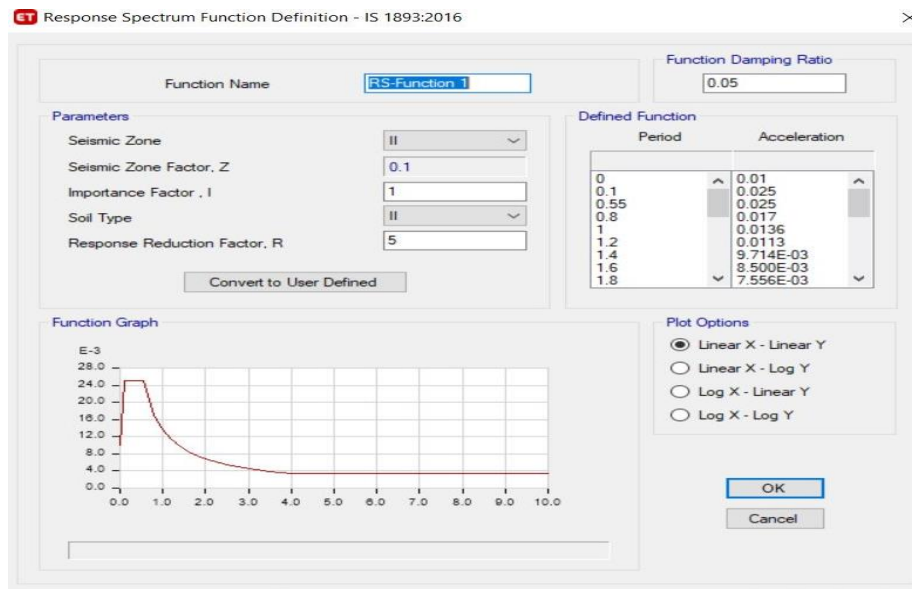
ET Response Spectrum Function Definition - IS 1893:2016

Function Name RS-Function 1

Function Damping Ratio
0.05

Parameters
Seismic Zone II
Seismic Zone Factor, Z 0.1
Importance Factor , I 1
Soil Type II
Response Reduction Factor, R 5

Convert to User Defined

Defined Function
| Period | Acceleration |
|---|---|
| 0 | 0.01 |
| 0.1 | 0.025 |
| 0.55 | 0.025 |
| 0.8 | 0.017 |
| 1 | 0.0136 |
| 1.2 | 0.0113 |
| 1.4 | 9.714E-03 |
| 1.6 | 8.500E-03 |
| 1.8 | 7.556E-03 |

Function Graph
E-3
28.0
24.0
20.0
16.0
12.0
8.0
4.0
0.0
0.0 1.0 2.0 3.0 4.0 5.0 6.0 7.0 8.0 9.0 10.0

Plot Options
Linear X - Linear Y
Linear X - Log Y
Log X - Linear Y
Log X - Log Y

OK
Cancel